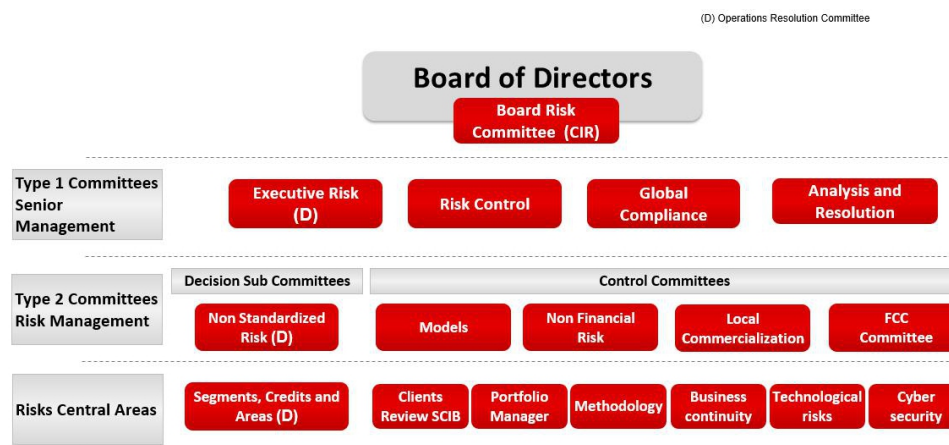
(D) Operations Resolution Committee

Board of Directors

Board Risk Committee (CIR)

Type 1 Committees Senior Management

Executive Risk (D)

Risk Control

Global Compliance

Analysis and Resolution

Decision Sub Committees

Control Committees

Type 2 Committees Risk Management

Non Standardized Risk (D)

Models

Non Financial Risk

Local Commercialization

FCC Committee

Risks Central Areas

Segments, Credits and Areas (D)

Clients Review SCIB

Portfolio Manager

Methodology

Business continuity

Technological risks

Cyber security